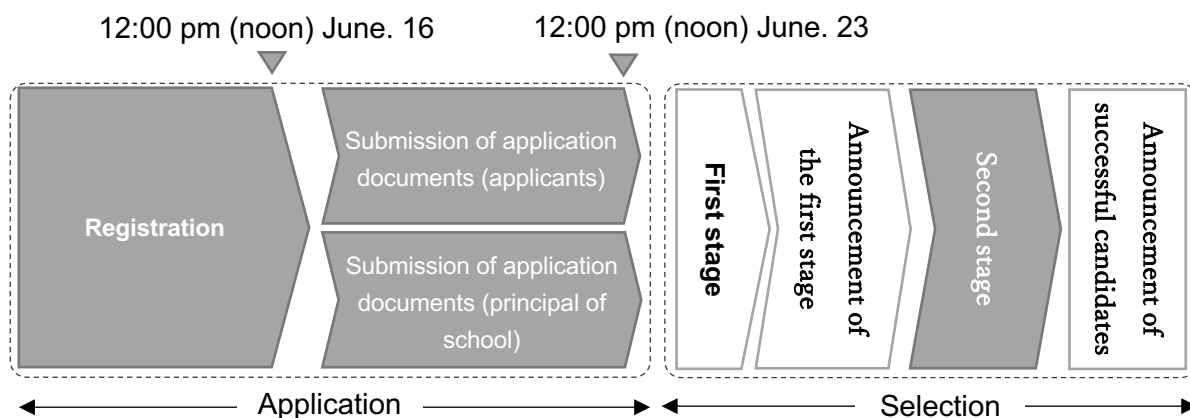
12:00 pm (noon) June. 16

12:00 pm (noon) June. 23

Registration

Submission of application documents (applicants)

Submission of application documents (principal of school)

First stage

Announcement of the first stage

Second stage

Announcement of successful candidates

Application

Selection